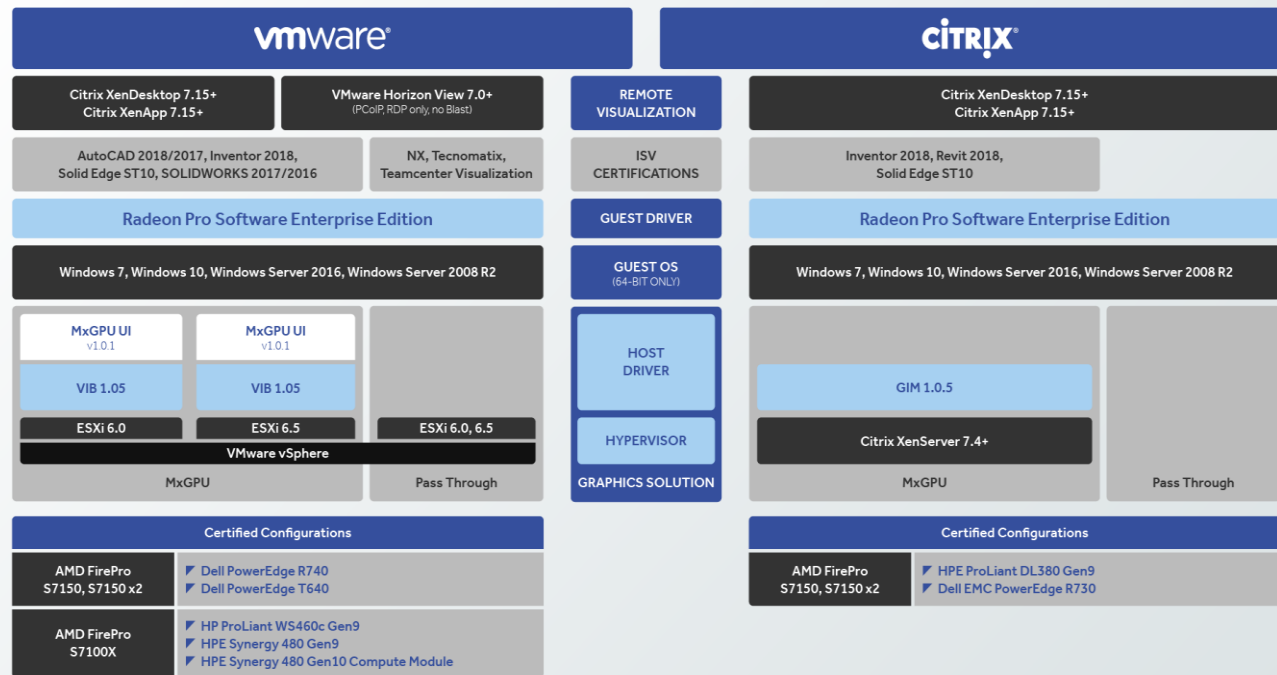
vmware

CITRIX

Citrix XenDesktop 7.15+
Citrix XenApp 7.15+

VMware Horizon View 7.0+
(PCoIP, RDP only, no Blast)

REMOTE VISUALIZATION

Citrix XenDesktop 7.15+
Citrix XenApp 7.15+

AutoCAD 2018/2017, Inventor 2018, Solid Edge ST10, SOLIDWORKS 2017/2016

NX, Tecnomatix, Teamcenter Visualization

ISV CERTIFICATIONS

Inventor 2018, Revit 2018, Solid Edge ST10

Radeon Pro Software Enterprise Edition

GUEST DRIVER

Radeon Pro Software Enterprise Edition

Windows 7, Windows 10, Windows Server 2016, Windows Server 2008 R2

GUEST OS
(64-BIT ONLY)

Windows 7, Windows 10, Windows Server 2016, Windows Server 2008 R2

MxGPU UI
v1.0.1

MxGPU UI
v1.0.1

VIB 1.05

VIB 1.05

ESXi 6.0

ESXi 6.5

ESXi 6.0, 6.5

VMware vSphere

MxGPU

Pass Through

HOST DRIVER

HYPERVISOR

GRAPHICS SOLUTION

GIM 1.0.5

Citrix XenServer 7.4+

MxGPU

Pass Through

Certified Configurations

| AMD FirePro S7150, S7150 x2 | Dell PowerEdge R740<br>Dell PowerEdge T640 |
|---|---|
| AMD FirePro S7100X | HP ProLiant WS460c Gen9<br>HPE Synergy 480 Gen9<br>HPE Synergy 480 Gen10 Compute Module |

Certified Configurations

| AMD FirePro S7150, S7150 x2 | HPE ProLiant DL380 Gen9<br>Dell EMC PowerEdge R730 |
|---|---|